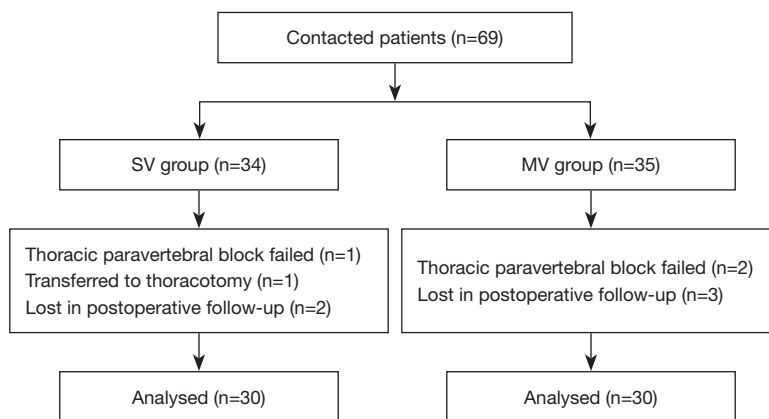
Contacted patients (n=69)

SV group (n=34)

Thoracic paravertebral block failed (n=1)
Transferred to thoracotomy (n=1)
Lost in postoperative follow-up (n=2)

Analysed (n=30)

MV group (n=35)

Thoracic paravertebral block failed (n=2)
Lost in postoperative follow-up (n=3)

Analysed (n=30)